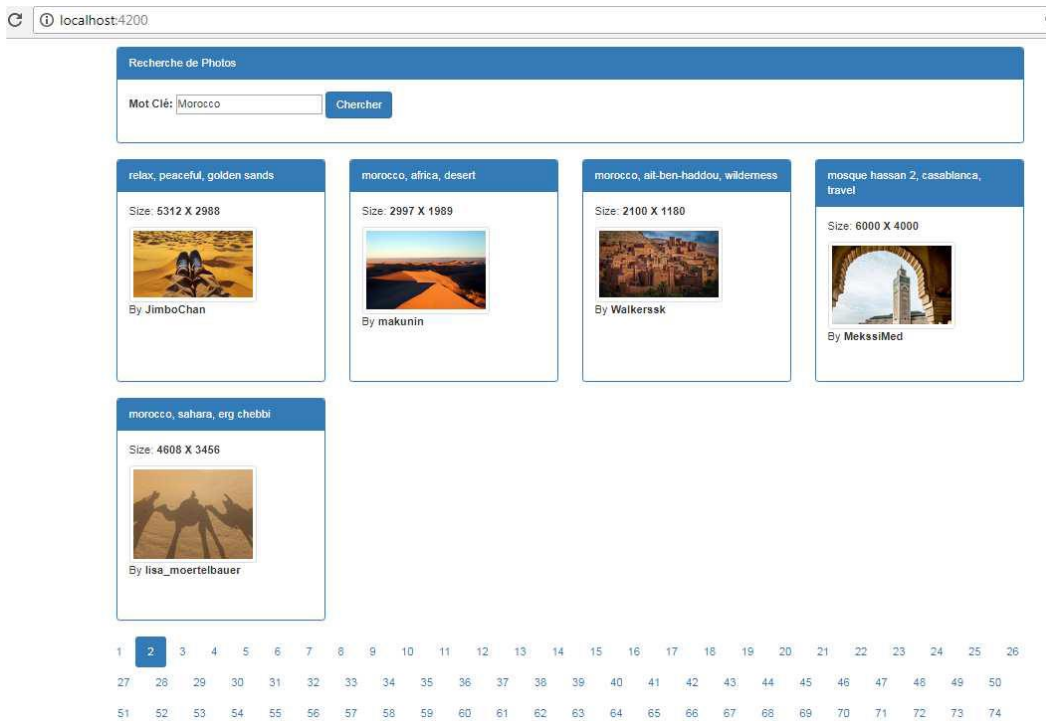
localhost:4200

Recherche de Photos

Mot Clé: Morocco Chercher

relax, peaceful, golden sands

Size: 5312 X 2988

By JimboChan

morocco, africa, desert

Size: 2997 X 1989

By makunin

morocco, ait-ben-haddou, wilderness

Size: 2100 X 1180

By Walkerssk

mosque hassan 2, casablanca, travel

Size: 6000 X 4000

By MekssiMed

morocco, sahara, erg chebbi

Size: 4608 X 3456

By lisa_moertelbauer

1 2 3 4 5 6 7 8 9 10 11 12 13 14 15 16 17 18 19 20 21 22 23 24 25 26 27 28 29 30 31 32 33 34 35 36 37 38 39 40 41 42 43 44 45 46 47 48 49 50 51 52 53 54 55 56 57 58 59 60 61 62 63 64 65 66 67 68 69 70 71 72 73 74